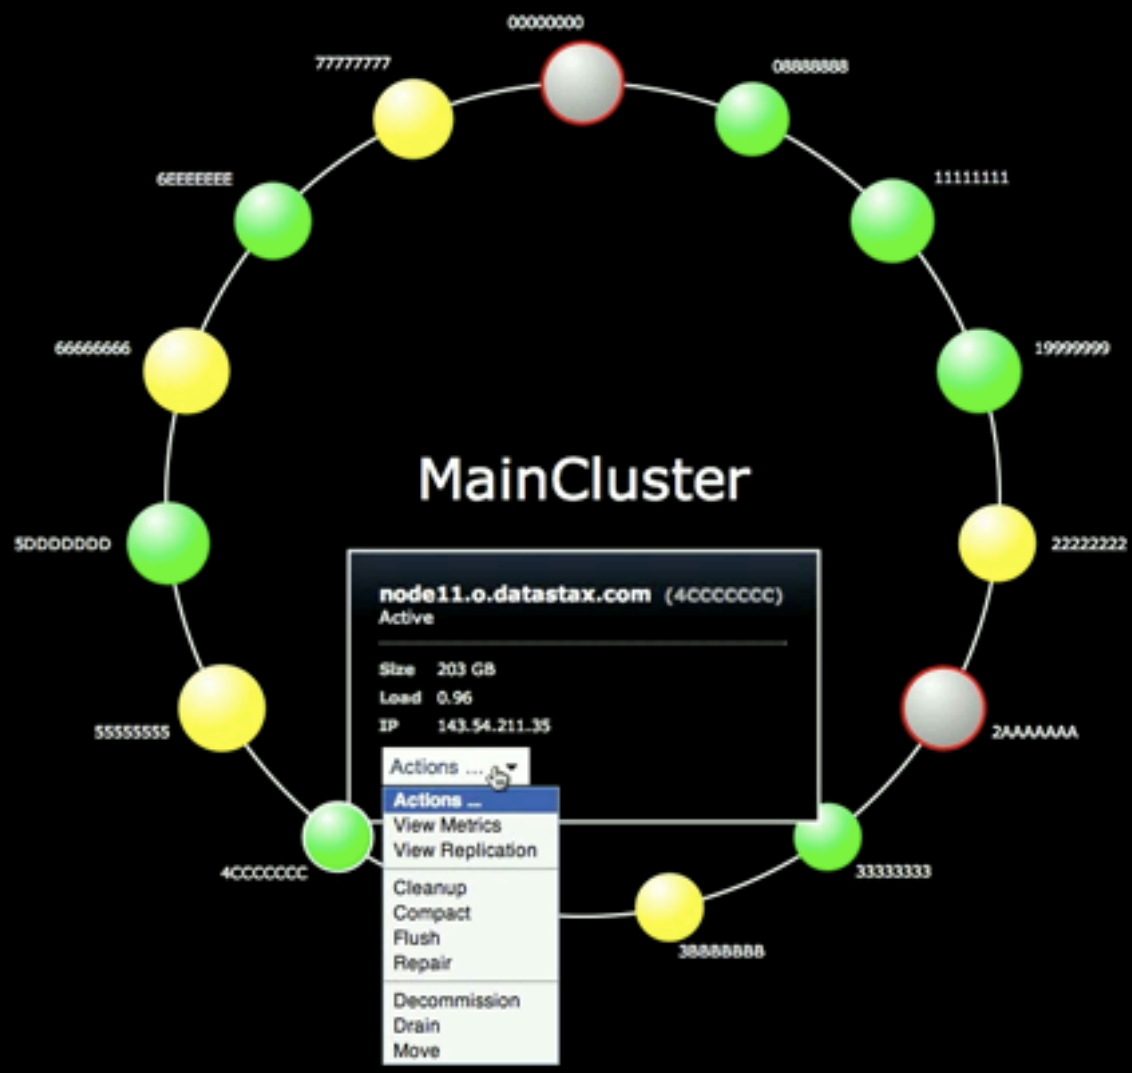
00000000

08888888

77777777

6EEEEEEE

11111111

66666666

19999999

MainCluster

5DDDDDDD

22222222

node11.o.datastax.com (4CCCCCCC)
Active

Size 203 GB
Load 0.96
IP 143.54.211.35

Actions ...

Actions ...
View Metrics
View Replication
Cleanup
Compact
Flush
Repair
Decommission
Drain
Move

55555555

2AAAAAAA

4CCCCCCC

33333333

3BBBBBBB